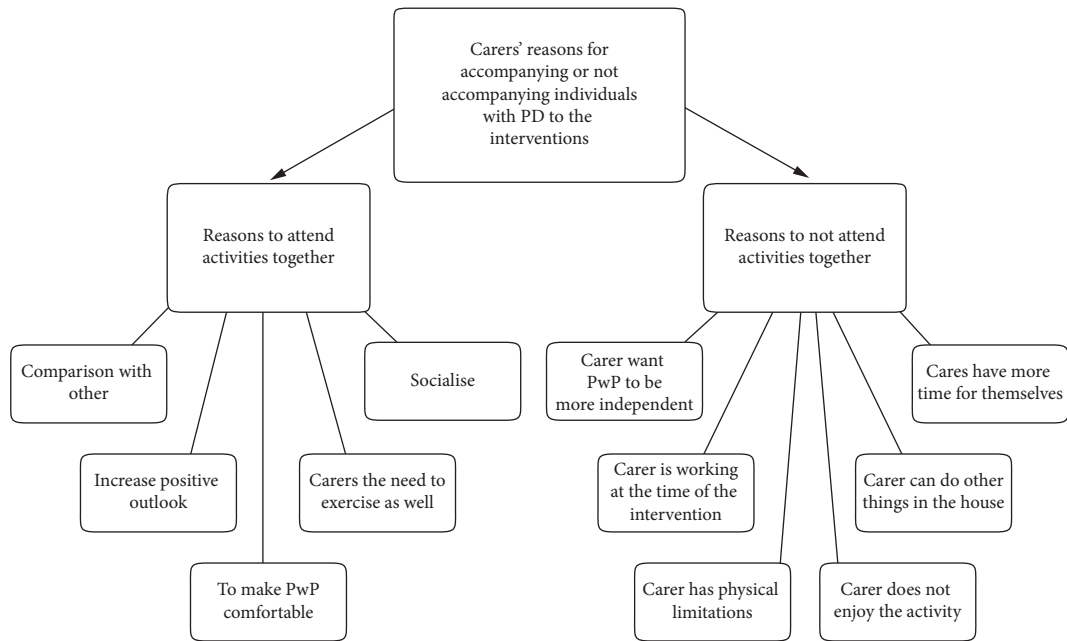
Carers' reasons for accompanying or not accompanying individuals with PD to the interventions

Reasons to attend activities together

Reasons to not attend activities together

Comparison with other

Increase positive outlook

To make PwP comfortable

Carers the need to exercise as well

Socialise

Carer want PwP to be more independent

Carer is working at the time of the intervention

Carer has physical limitations

Carer does not enjoy the activity

Carer can do other things in the house

Cares have more time for themselves